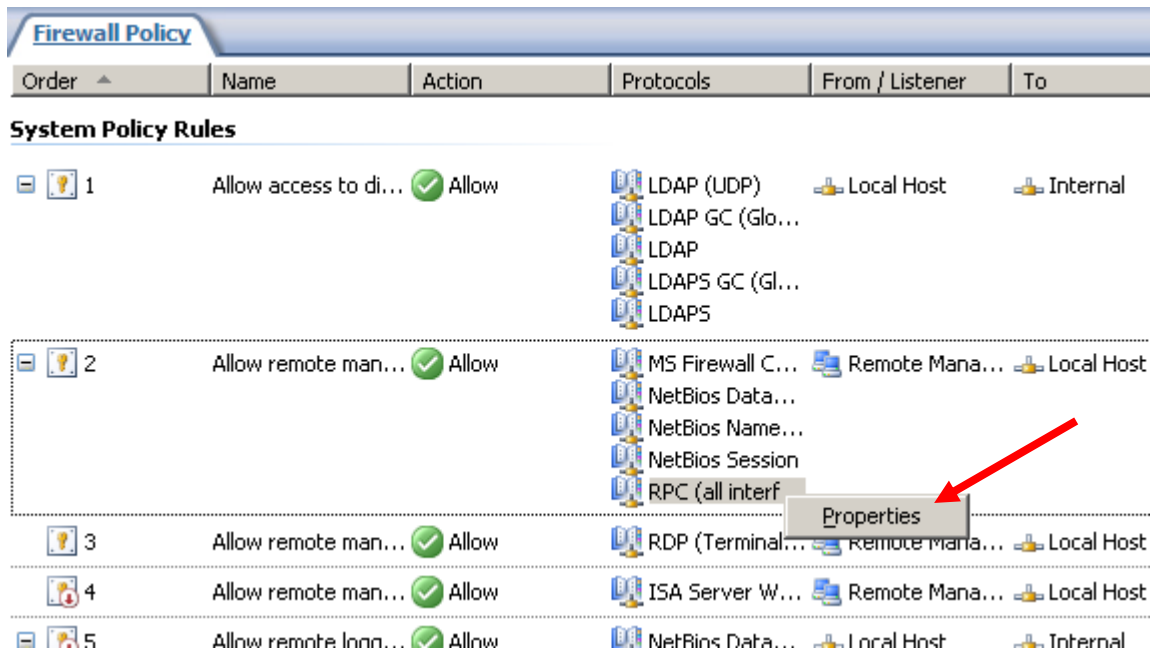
Firewall Policy

| Order | Name | Action | Protocols | From / Listener | To |
|---|---|---|---|---|---|

System Policy Rules

| 1 | Allow access to di… | Allow | LDAP (UDP) LDAP GC (Glo… LDAP LDAPS GC (Gl… LDAPS | Local Host | Internal |
|---|---|---|---|---|---|
| 2 | Allow remote man… | Allow | MS Firewall C… NetBios Data… NetBios Name… NetBios Session RPC (all interf | Remote Mana… | Local Host |
| 3 | Allow remote man… | Allow | RDP (Terminal… | Remote Mana… | Local Host |
| 4 | Allow remote man… | Allow | ISA Server W… | Remote Mana… | Local Host |
| 5 | Allow remote logg… | Allow | NetBios Data… | Local Host | Internal |

Properties